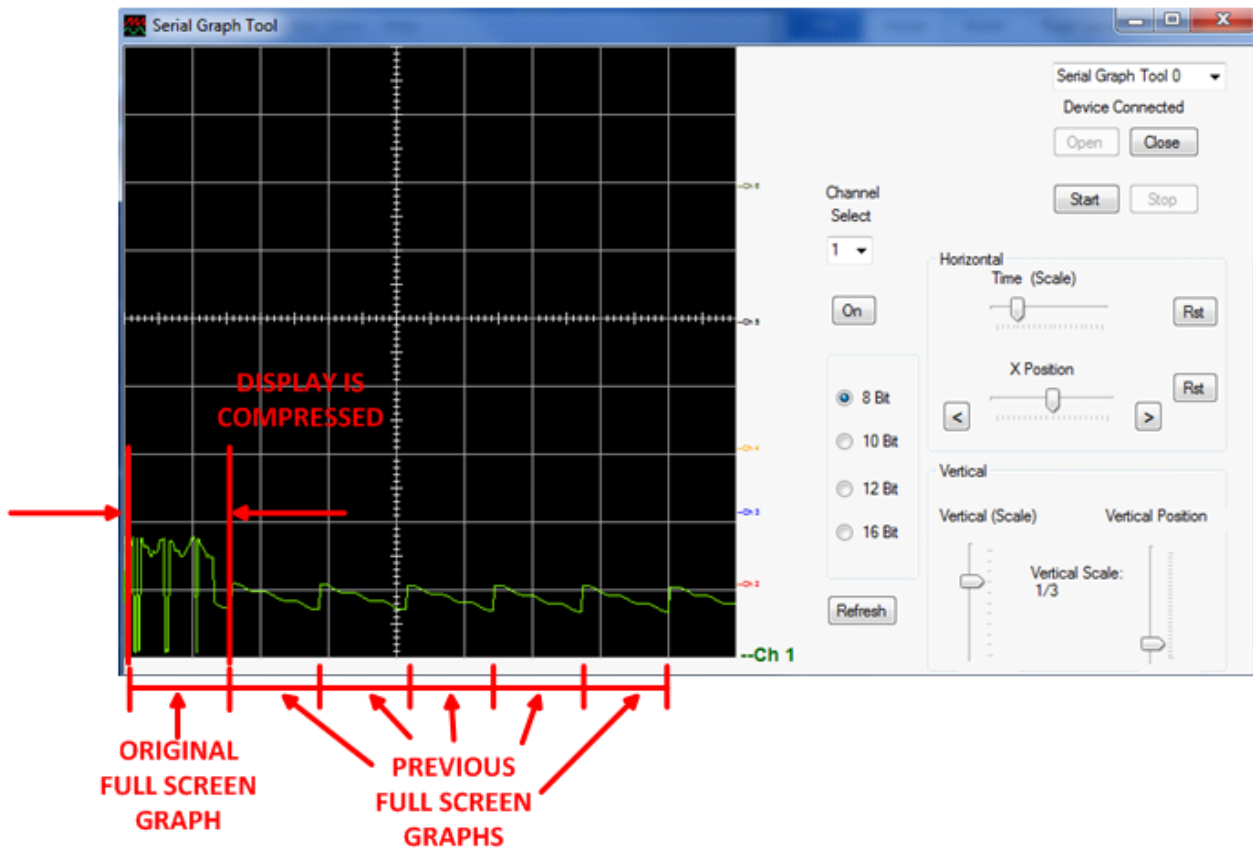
Serial Graph Tool

Serial Graph Tool 0

Device Connected

Open

Close

Start

Stop

Channel Select

1

On

8 Bit

10 Bit

12 Bit

16 Bit

Refresh

Horizontal

Time (Scale)

Rst

X Position

<

>

Rst

Vertical

Vertical (Scale)

Vertical Position

Vertical Scale: 1/3

--Ch 1

DISPLAY IS COMPRESSED

ORIGINAL FULL SCREEN GRAPH

PREVIOUS FULL SCREEN GRAPHS